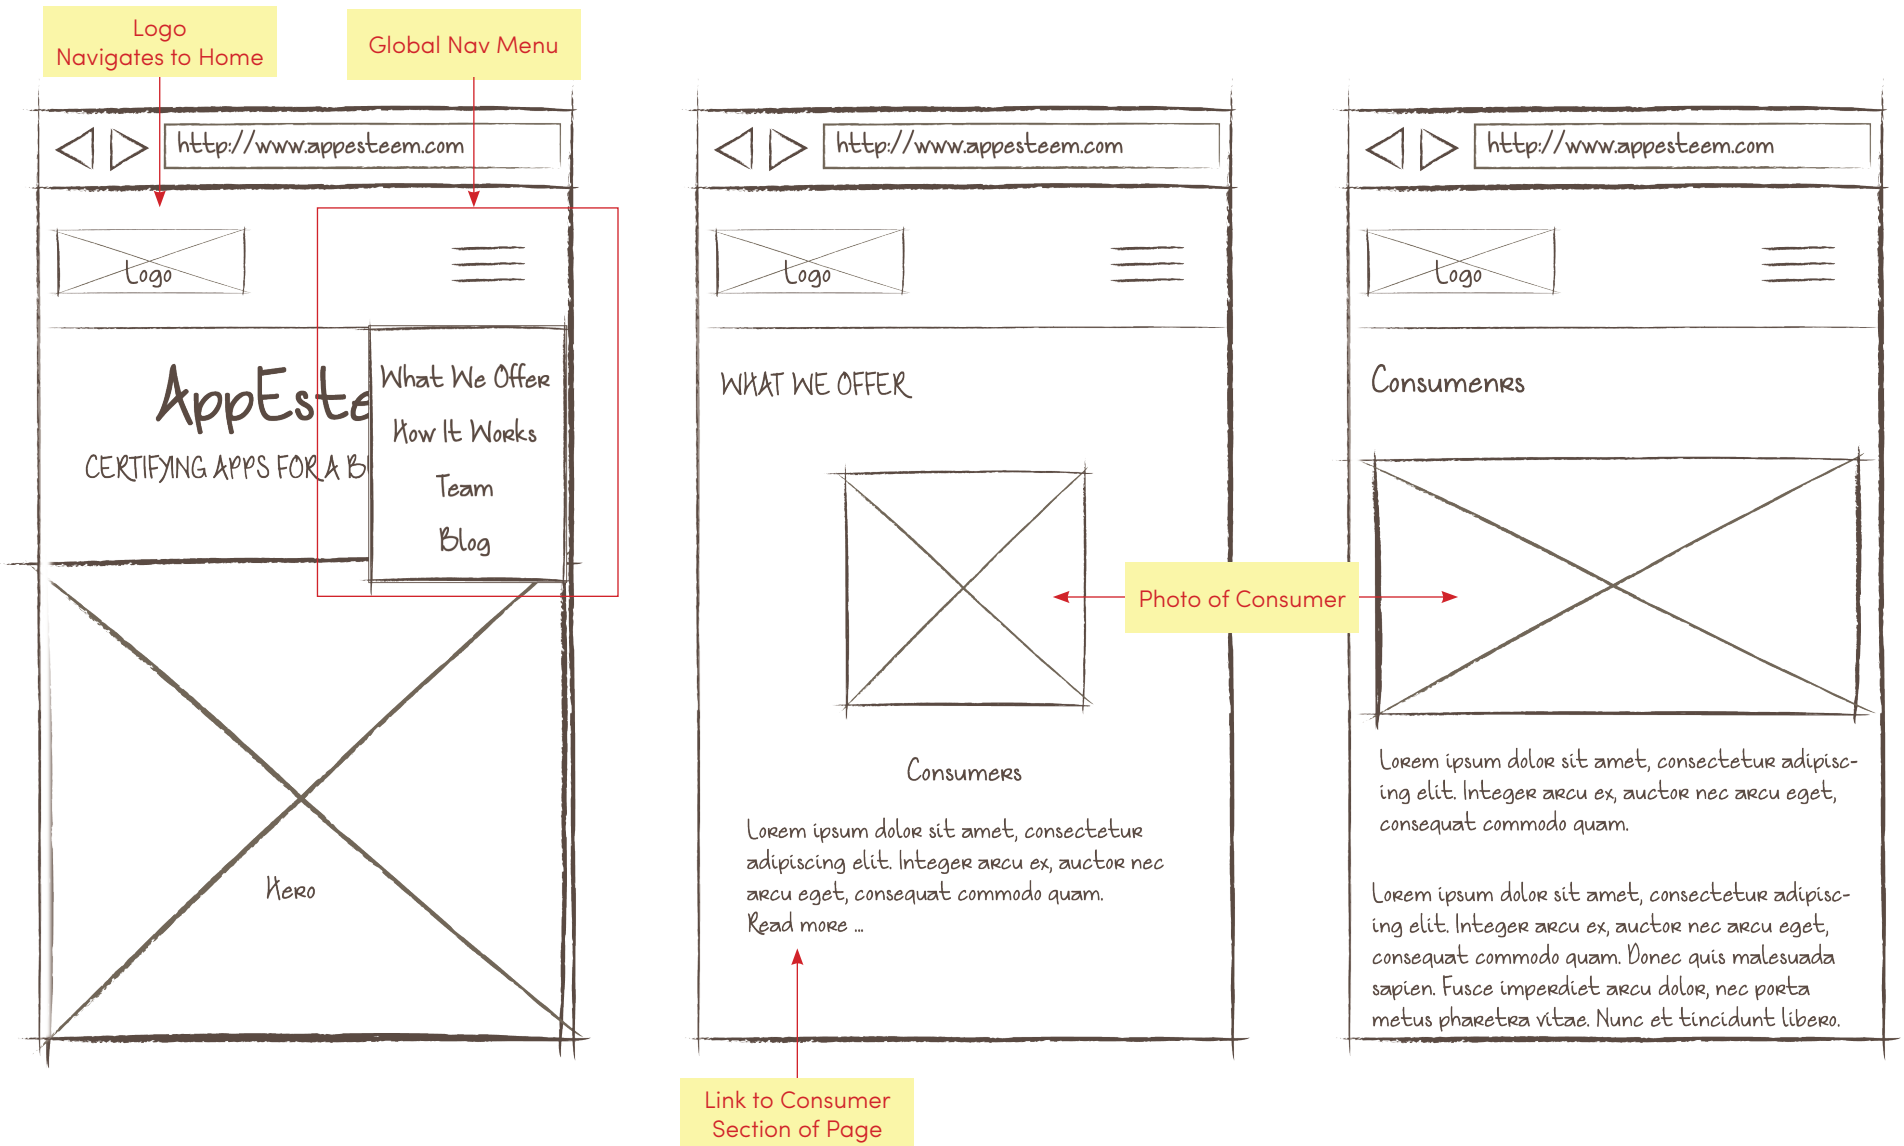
Logo
Navigates to Home

Global Nav Menu

http://www.appesteem.com

Logo

AppEste

CERTIFYING APPS FOR A B

What We Offer
How It Works
Team
Blog

Hero

http://www.appesteem.com

Logo

WHAT WE OFFER

Consumers

Lorem ipsum dolor sit amet, consectetur adipiscing elit. Integer arcu ex, auctor nec arcu eget, consequat commodo quam. Read more ...

Photo of Consumer

Link to Consumer Section of Page

http://www.appesteem.com

Logo

Consumers

Lorem ipsum dolor sit amet, consectetur adipiscing elit. Integer arcu ex, auctor nec arcu eget, consequat commodo quam.

Lorem ipsum dolor sit amet, consectetur adipiscing elit. Integer arcu ex, auctor nec arcu eget, consequat commodo quam. Donec quis malesuada sapien. Fusce imperdiet arcu dolor, nec porta metus pharetra vitae. Nunc et tincidunt libero.